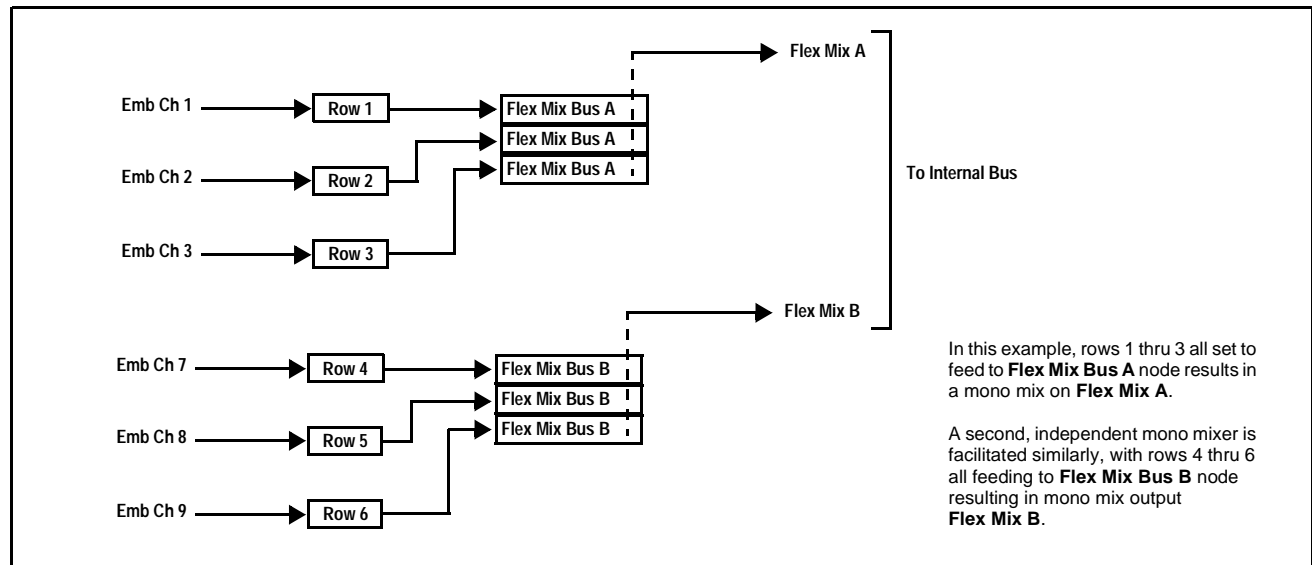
Flex Mix A

Emb Ch 1

Row 1

Flex Mix Bus A

Flex Mix Bus A

Emb Ch 2

Row 2

Flex Mix Bus A

To Internal Bus

Emb Ch 3

Row 3

Flex Mix B

Emb Ch 7

Row 4

Flex Mix Bus B

Flex Mix Bus B

Emb Ch 8

Row 5

Flex Mix Bus B

Emb Ch 9

Row 6

In this example, rows 1 thru 3 all set to feed to **Flex Mix Bus A** node results in a mono mix on **Flex Mix A**.

A second, independent mono mixer is facilitated similarly, with rows 4 thru 6 all feeding to **Flex Mix Bus B** node resulting in mono mix output **Flex Mix B**.